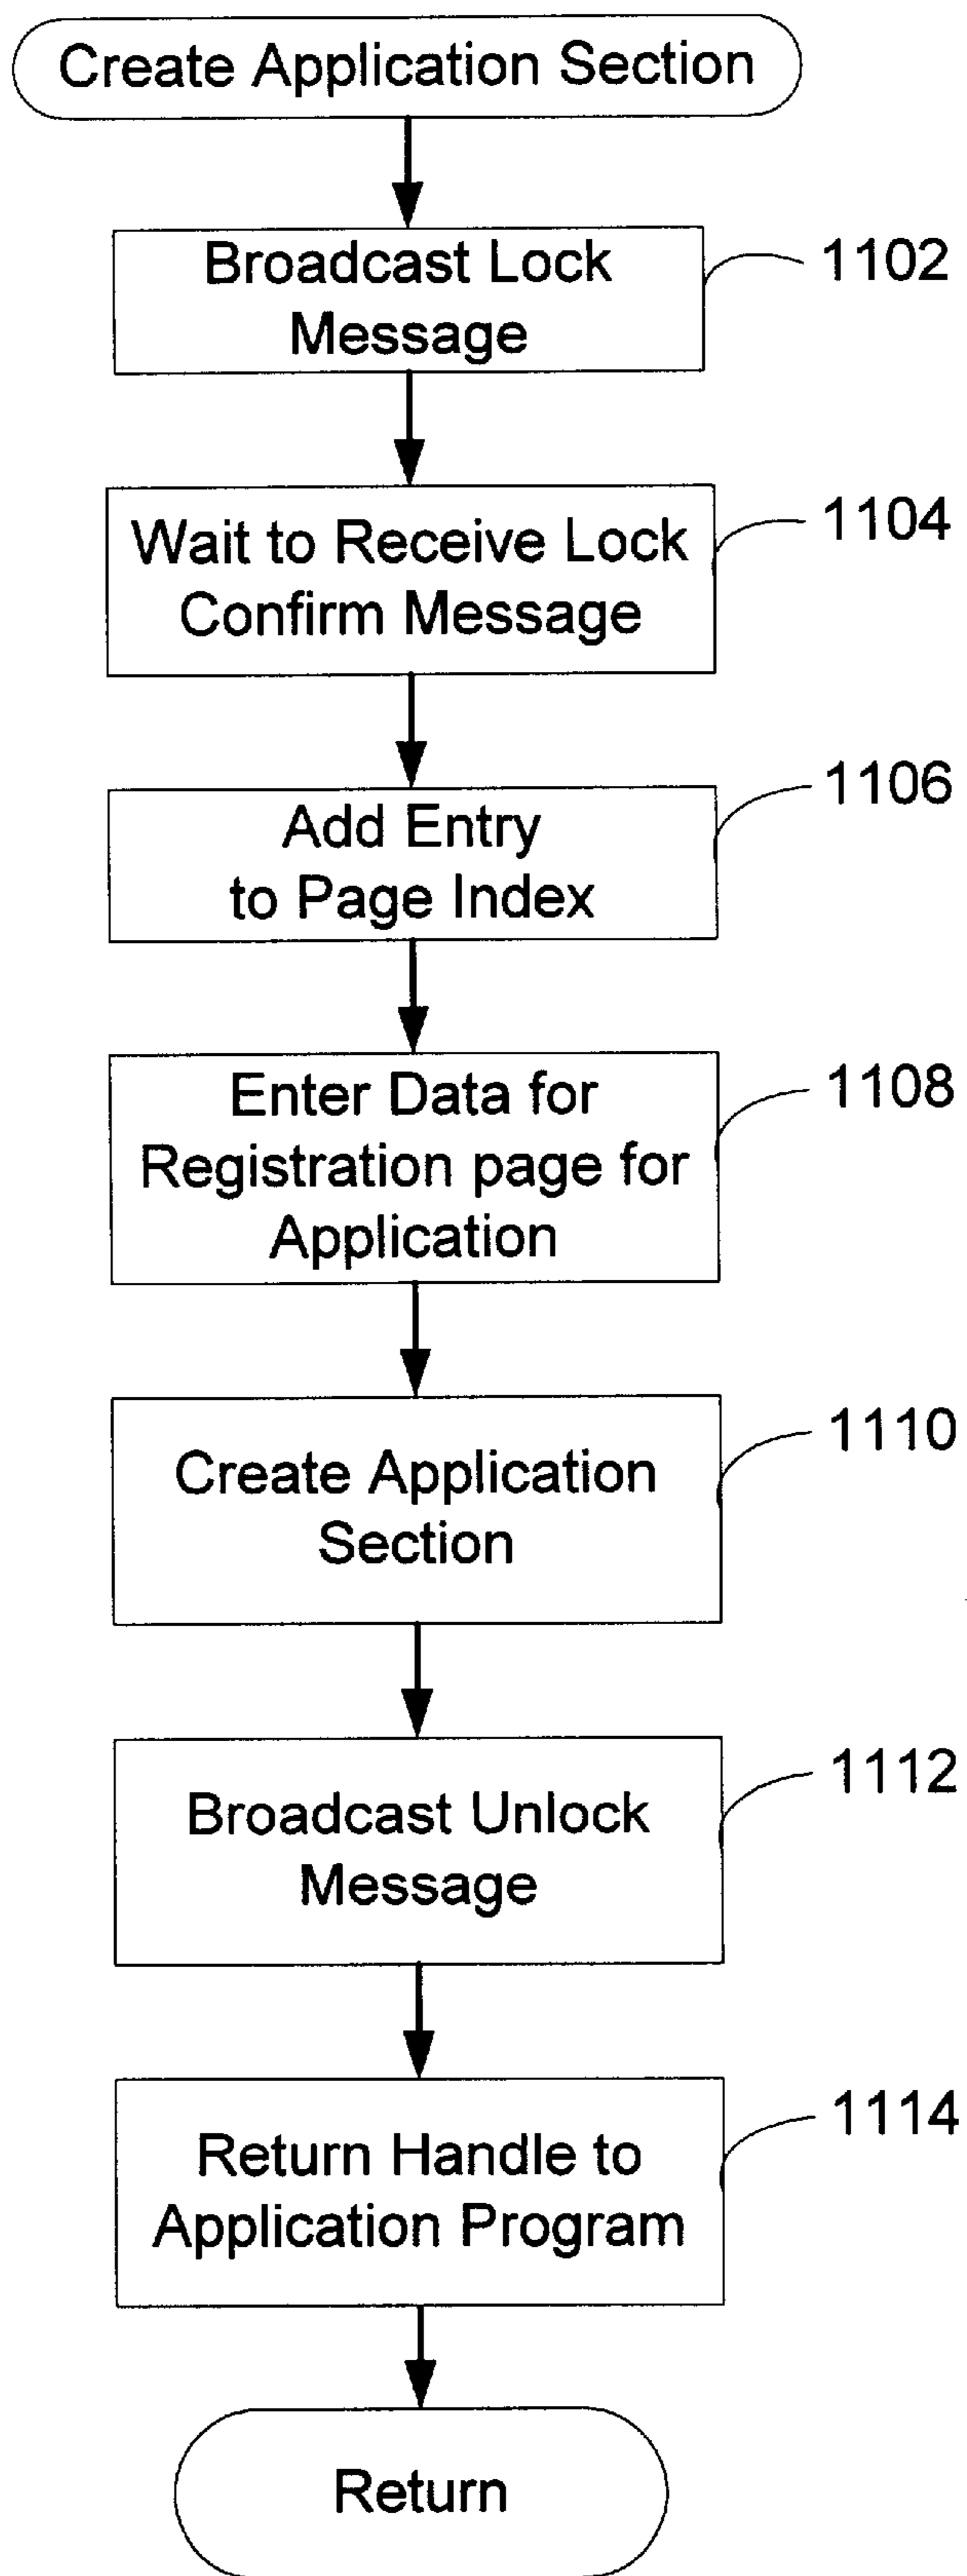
Create Application Section

Broadcast Lock Message

1102

Wait to Receive Lock Confirm Message

1104

Add Entry to Page Index

1106

Enter Data for Registration page for Application

1108

Create Application Section

1110

Broadcast Unlock Message

1112

Return Handle to Application Program

1114

Return